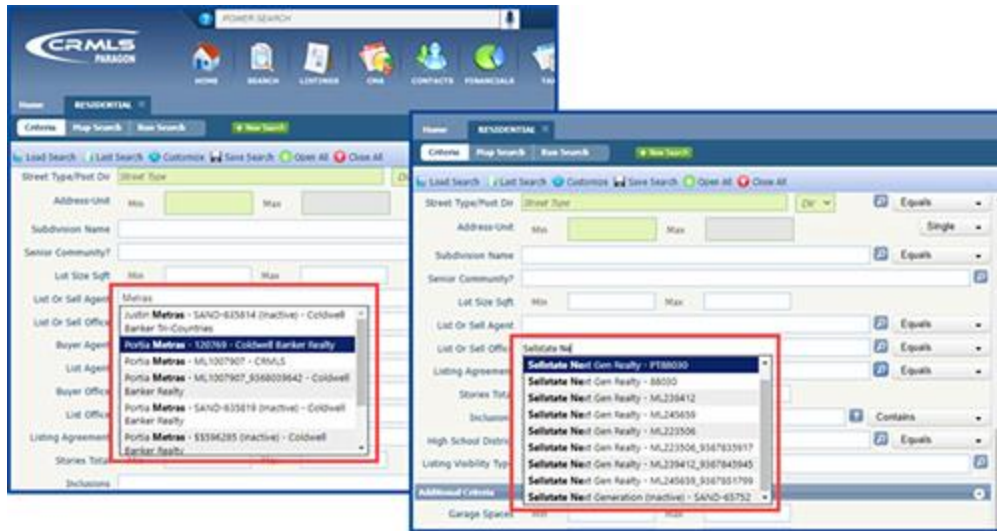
POWER SEARCH

CRMLS PARAGON

HOME SEARCH LISTINGS CMA CONTACTS FINANCIALS TA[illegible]

Home RESIDENTIAL

Criteria Map Search Raw Search + New Search

Load Search Last Search Customize Save Search Open All Close All

Street Type/Post Dir Street Type

Address-Unit Min Max

Subdivision Name

Senior Community?

Lot Size Sqft Min Max

List Or Sell Agent Metras

List Or Sell Office

Buyer Agent

List Agent

Buyer Office

List Office

Listing Agreement

Stories Total

Inclusions

Justin **Metras** - SAND-635814 (Inactive) - Coldwell Banker Tri-Countries
Portia **Metras** - 120769 - Coldwell Banker Realty
Portia **Metras** - ML1007907 - CRMLS
Portia **Metras** - ML1007907_9368039642 - Coldwell Banker Realty
Portia **Metras** - SAND-635819 (Inactive) - Coldwell Banker Realty
Portia **Metras** - SS596285 (Inactive) - Coldwell Banker Realty

Home RESIDENTIAL

Criteria Map Search Raw Search + New Search

Load Search Last Search Customize Save Search Open All Close All

Street Type/Post Dir Street Type Dir Equals

Address-Unit Min Max Single

Subdivision Name Equals

Senior Community?

Lot Size Sqft Min Max

List Or Sell Agent Equals

List Or Sell Office Sellstate Ne Equals

Listing Agreement Equals

Stories Total

Inclusions Contains

High School District Equals

Listing Visibility Type

Additional Criteria

Garage Spaces Min

**Sellstate Ne**xt Gen Realty - PT88030
**Sellstate Ne**xt Gen Realty - 88030
**Sellstate Ne**xt Gen Realty - ML239412
**Sellstate Ne**xt Gen Realty - ML245659
**Sellstate Ne**xt Gen Realty - ML223506
**Sellstate Ne**xt Gen Realty - ML223506_9367835917
**Sellstate Ne**xt Gen Realty - ML239412_9367845945
**Sellstate Ne**xt Gen Realty - ML245659_9367951799
**Sellstate Ne**xt Generation (Inactive) - SAND-65752